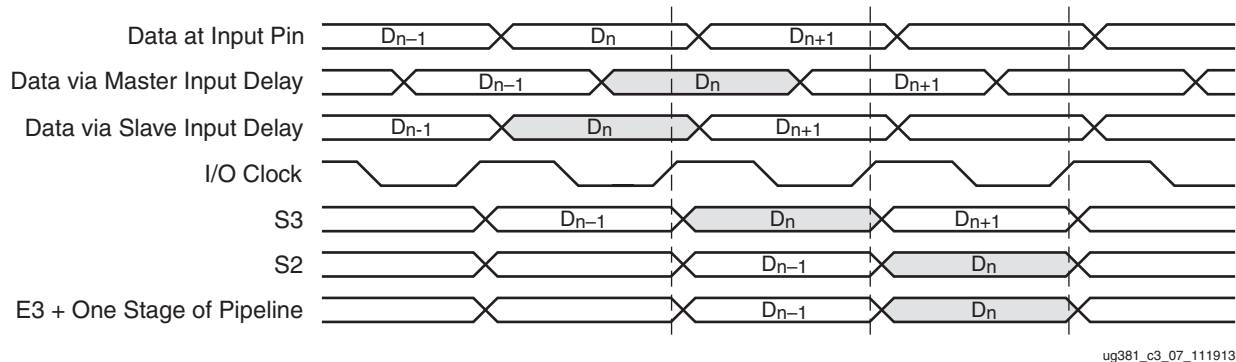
Data at Input Pin $D_{n-1}$ $D_n$ $D_{n+1}$

Data via Master Input Delay $D_{n-1}$ $D_n$ $D_{n+1}$

Data via Slave Input Delay $D_{n-1}$ $D_n$ $D_{n+1}$

I/O Clock

S3 $D_{n-1}$ $D_n$ $D_{n+1}$

S2 $D_{n-1}$ $D_n$

E3 + One Stage of Pipeline $D_{n-1}$ $D_n$

ug381_c3_07_111913